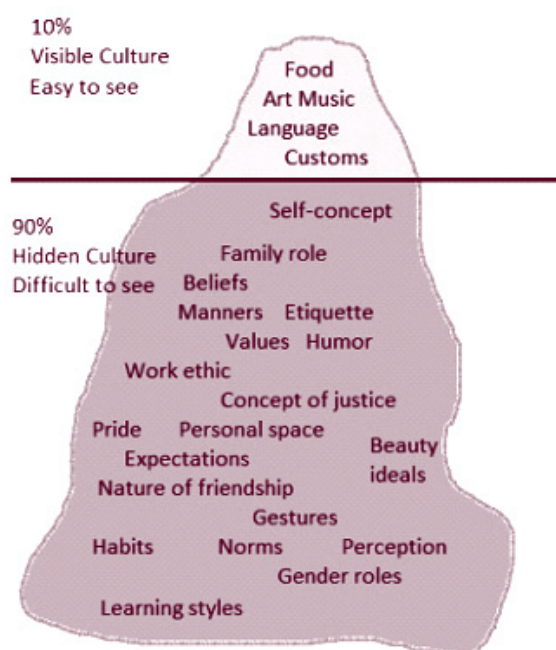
10%
Visible Culture
Easy to see

Food
Art Music
Language
Customs

90%
Hidden Culture
Difficult to see

Self-concept
Family role
Beliefs
Manners Etiquette
Values Humor
Work ethic
Concept of justice
Pride Personal space
Beauty ideals
Expectations
Nature of friendship
Gestures
Habits Norms Perception
Gender roles
Learning styles